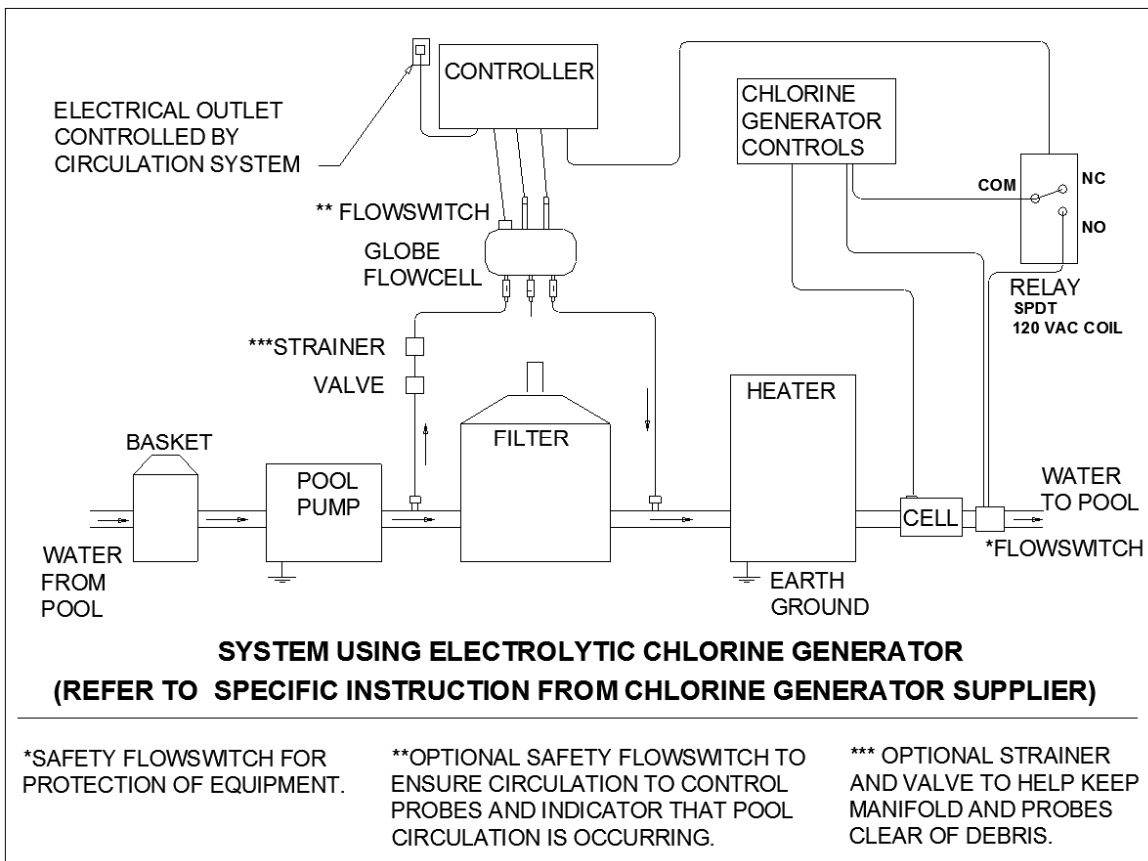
CONTROLLER

ELECTRICAL OUTLET CONTROLLED BY CIRCULATION SYSTEM

CHLORINE GENERATOR CONTROLS

COM

NC

NO

RELAY
SPDT
120 VAC COIL

** FLOWSWITCH

GLOBE FLOWCELL

***STRAINER

VALVE

HEATER

BASKET

FILTER

POOL PUMP

WATER TO POOL

CELL

*FLOWSWITCH

WATER FROM POOL

EARTH GROUND

SYSTEM USING ELECTROLYTIC CHLORINE GENERATOR
(REFER TO SPECIFIC INSTRUCTION FROM CHLORINE GENERATOR SUPPLIER)

*SAFETY FLOWSWITCH FOR PROTECTION OF EQUIPMENT.

**OPTIONAL SAFETY FLOWSWITCH TO ENSURE CIRCULATION TO CONTROL PROBES AND INDICATOR THAT POOL CIRCULATION IS OCCURRING.

*** OPTIONAL STRAINER AND VALVE TO HELP KEEP MANIFOLD AND PROBES CLEAR OF DEBRIS.